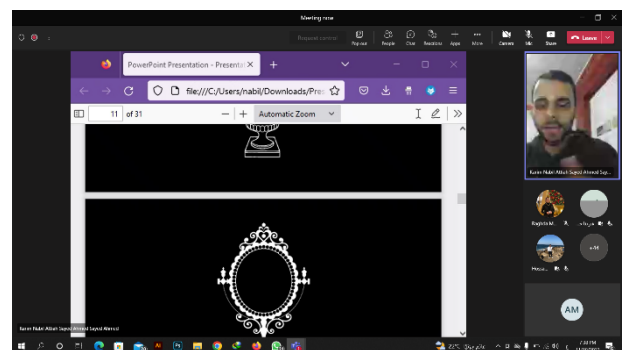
Meeting now

Request control

Pop out

People

Chat

Reactions

Apps

More

Camera

Mic

Share

Leave

PowerPoint Presentation - Presentat ×

+

file:///C:/Users/nabil/Downloads/Pre

11

of 31

Automatic Zoom

Karim Nabil Abbah Sayed Ahmed Say

Ragheb M...

+44

AM

Karim Nabil Abbah Sayed Ahmed Sayed Ahmed

23°C